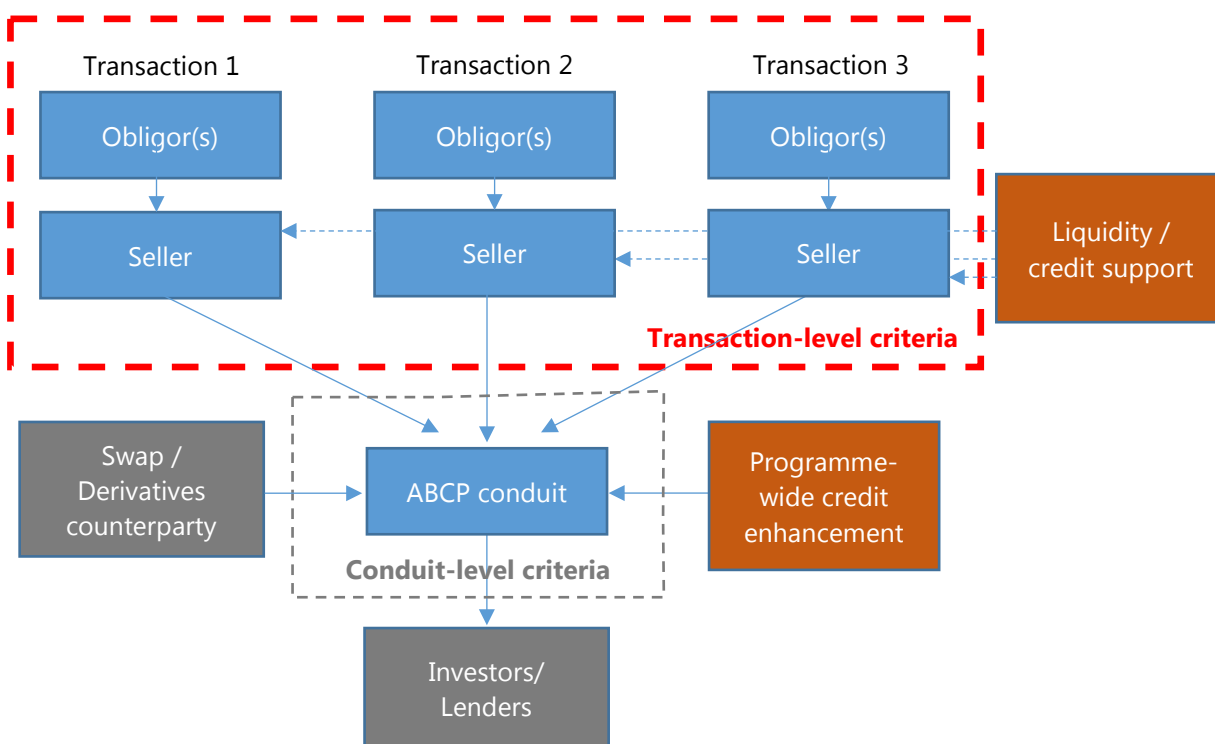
Transaction 1
Transaction 2
Transaction 3

Obligor(s)
Obligor(s)
Obligor(s)

Seller
Seller
Seller

Liquidity / credit support

Transaction-level criteria

Swap / Derivatives counterparty

ABCP conduit

Programme-wide credit enhancement

Conduit-level criteria

Investors/ Lenders